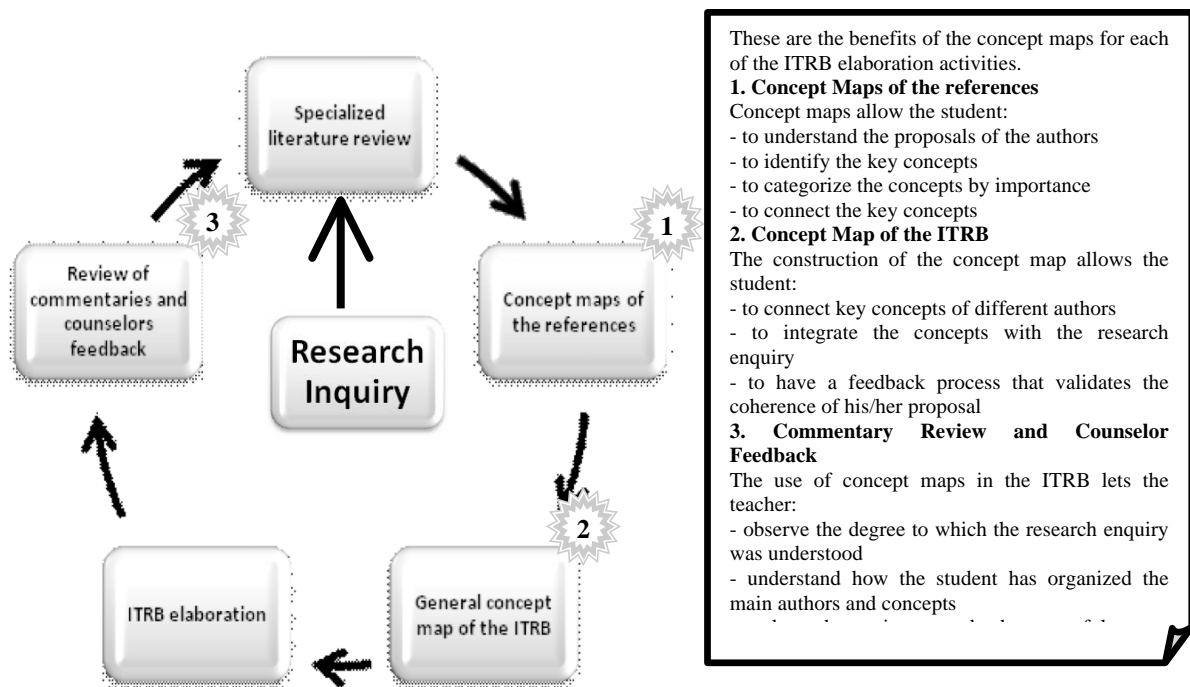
Specialized literature review

3

1

Review of commentaries and counselors feedback

Research Inquiry

Concept maps of the references

2

ITRB elaboration

General concept map of the ITRB

These are the benefits of the concept maps for each of the ITRB elaboration activities.

**1. Concept Maps of the references**
Concept maps allow the student:
- to understand the proposals of the authors
- to identify the key concepts
- to categorize the concepts by importance
- to connect the key concepts

**2. Concept Map of the ITRB**
The construction of the concept map allows the student:
- to connect key concepts of different authors
- to integrate the concepts with the research enquiry
- to have a feedback process that validates the coherence of his/her proposal

**3. Commentary Review and Counselor Feedback**
The use of concept maps in the ITRB lets the teacher:
- observe the degree to which the research enquiry was understood
- understand how the student has organized the main authors and concepts
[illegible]